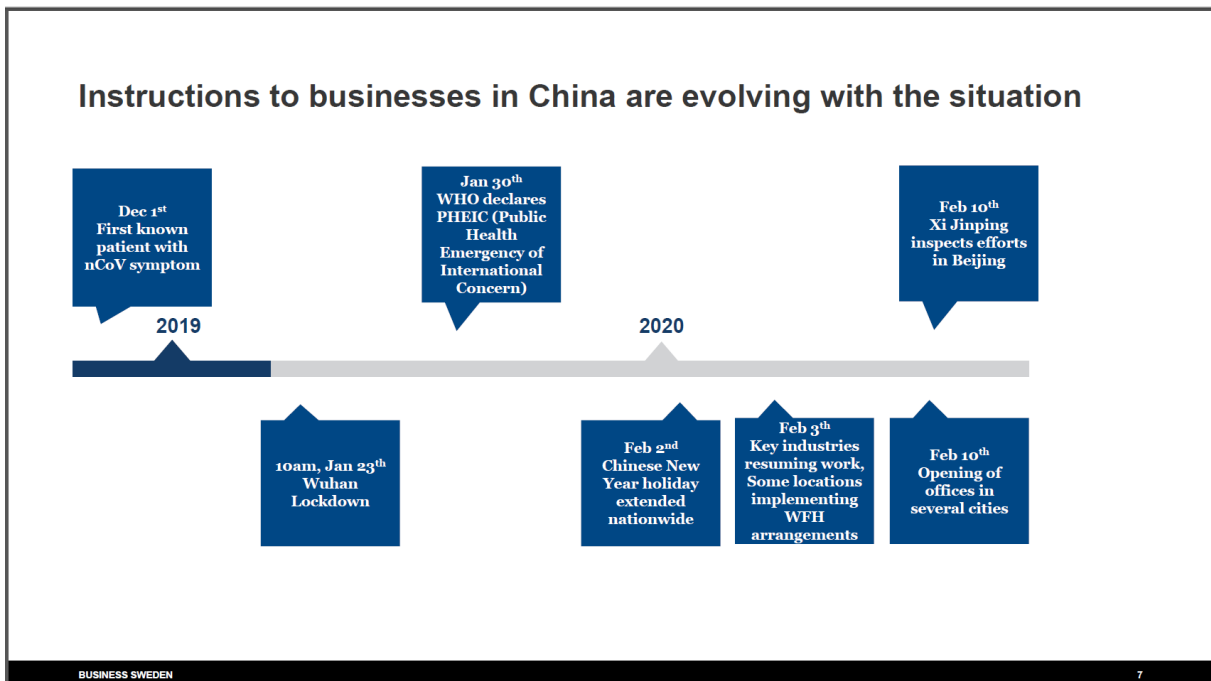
Instructions to businesses in China are evolving with the situation

Dec 1st First known patient with nCoV symptom

Jan 30th WHO declares PHEIC (Public Health Emergency of International Concern)

Feb 10th Xi Jinping inspects efforts in Beijing

2019

2020

10am, Jan 23th Wuhan Lockdown

Feb 2nd Chinese New Year holiday extended nationwide

Feb 3th Key industries resuming work, Some locations implementing WFH arrangements

Feb 10th Opening of offices in several cities

BUSINESS SWEDEN

7